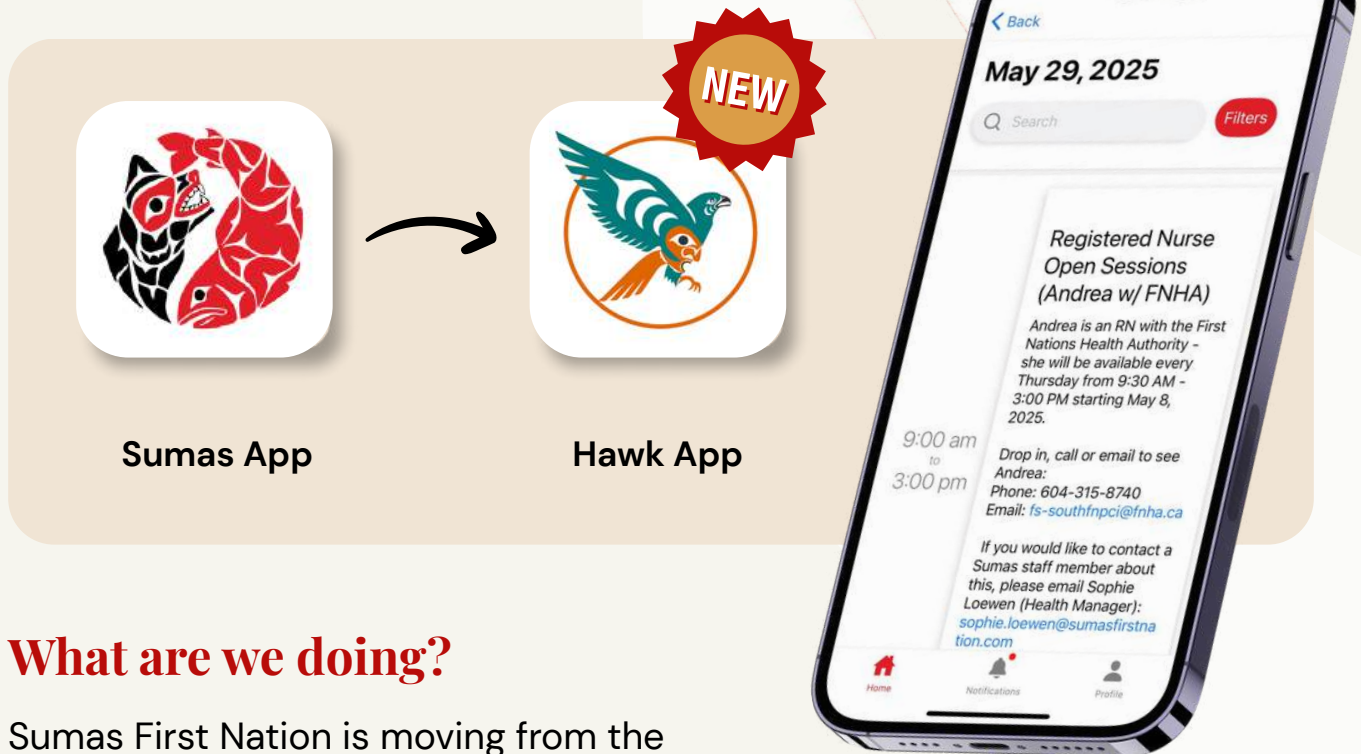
NEW

Sumas App

Hawk App

< Back

May 29, 2025

Search

Filters

Registered Nurse Open Sessions (Andrea w/ FNHA)

Andrea is an RN with the First Nations Health Authority - she will be available every Thursday from 9:30 AM - 3:00 PM starting May 8, 2025.

9:00 am
to
3:00 pm

Drop in, call or email to see Andrea:
Phone: 604-315-8740
Email: fs-southfnpci@fnha.ca

If you would like to contact a Sumas staff member about this, please email Sophie Loewen (Health Manager): sophie.loewen@sumasfirstnation.com

Home
Notifications
Profile

What are we doing?

Sumas First Nation is moving from the